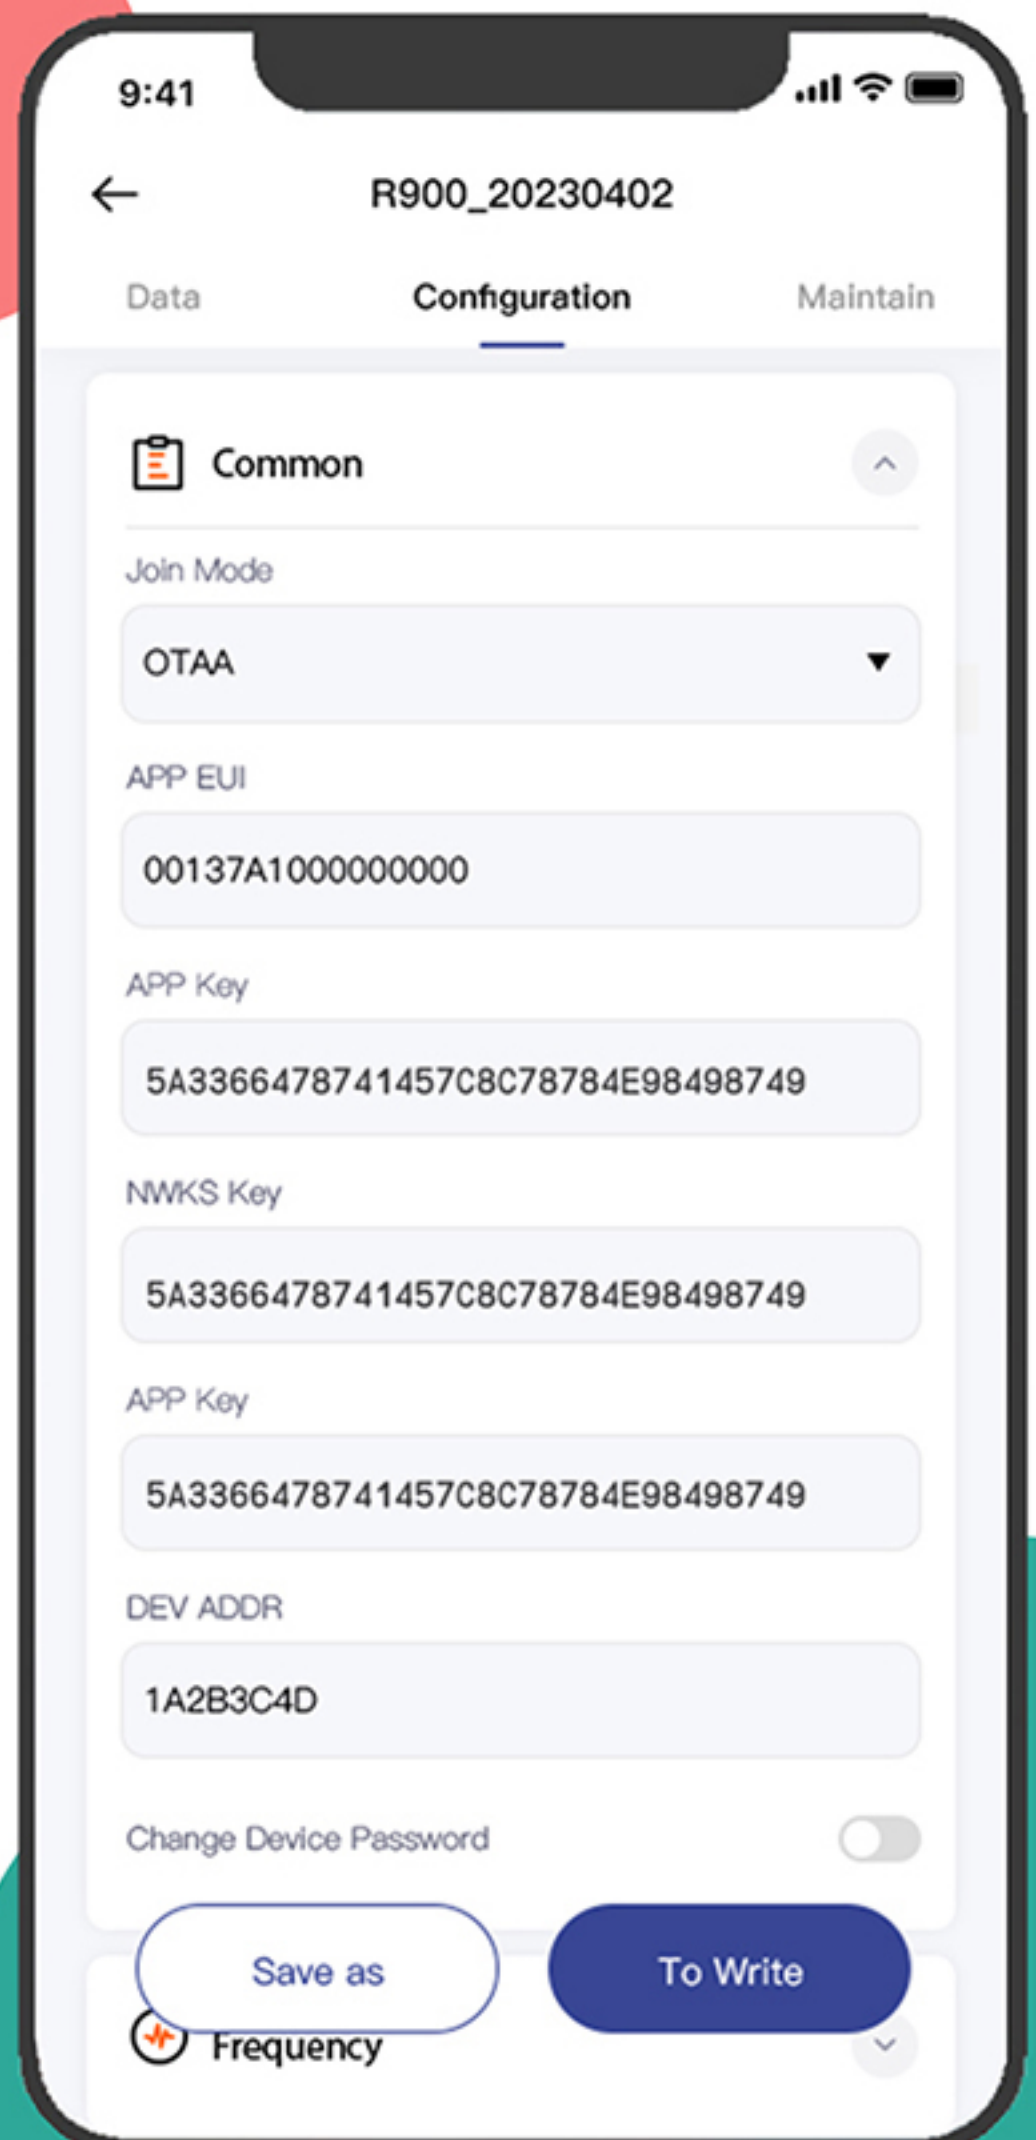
9:41

R900_20230402

Data

Configuration

Maintain

Common

Join Mode

OTAA

APP EUI

00137A1000000000

APP Key

5A3366478741457C8C78784E98498749

NWKS Key

5A3366478741457C8C78784E98498749

APP Key

5A3366478741457C8C78784E98498749

DEV ADDR

1A2B3C4D

Change Device Password

Save as

To Write

Frequency